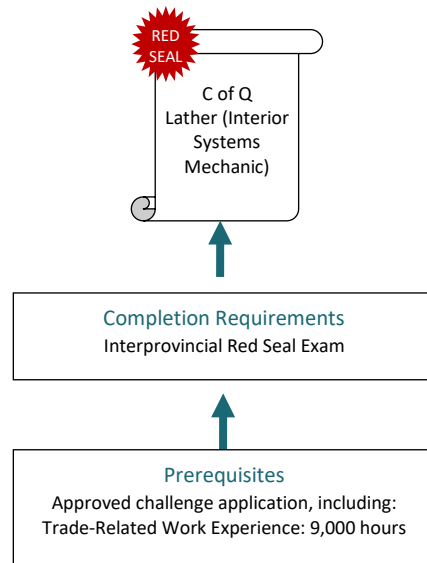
RED SEAL

C of Q
Lather (Interior Systems Mechanic)

Completion Requirements
Interprovincial Red Seal Exam

Prerequisites
Approved challenge application, including:
Trade-Related Work Experience: 9,000 hours